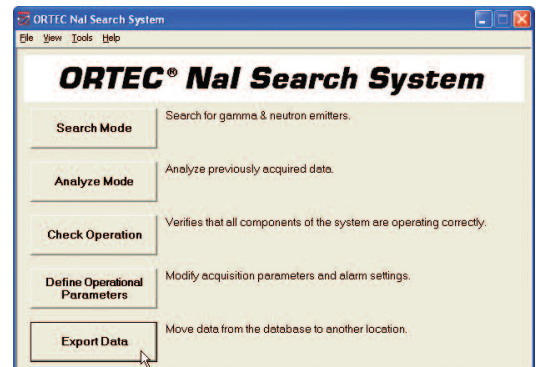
ORTEC NaI Search System

File View Tools Help

ORTEC® NaI Search System

Search Mode

Search for gamma & neutron emitters.

Analyze Mode

Analyze previously acquired data.

Check Operation

Verifies that all components of the system are operating correctly.

Define Operational Parameters

Modify acquisition parameters and alarm settings.

Export Data

Move data from the database to another location.